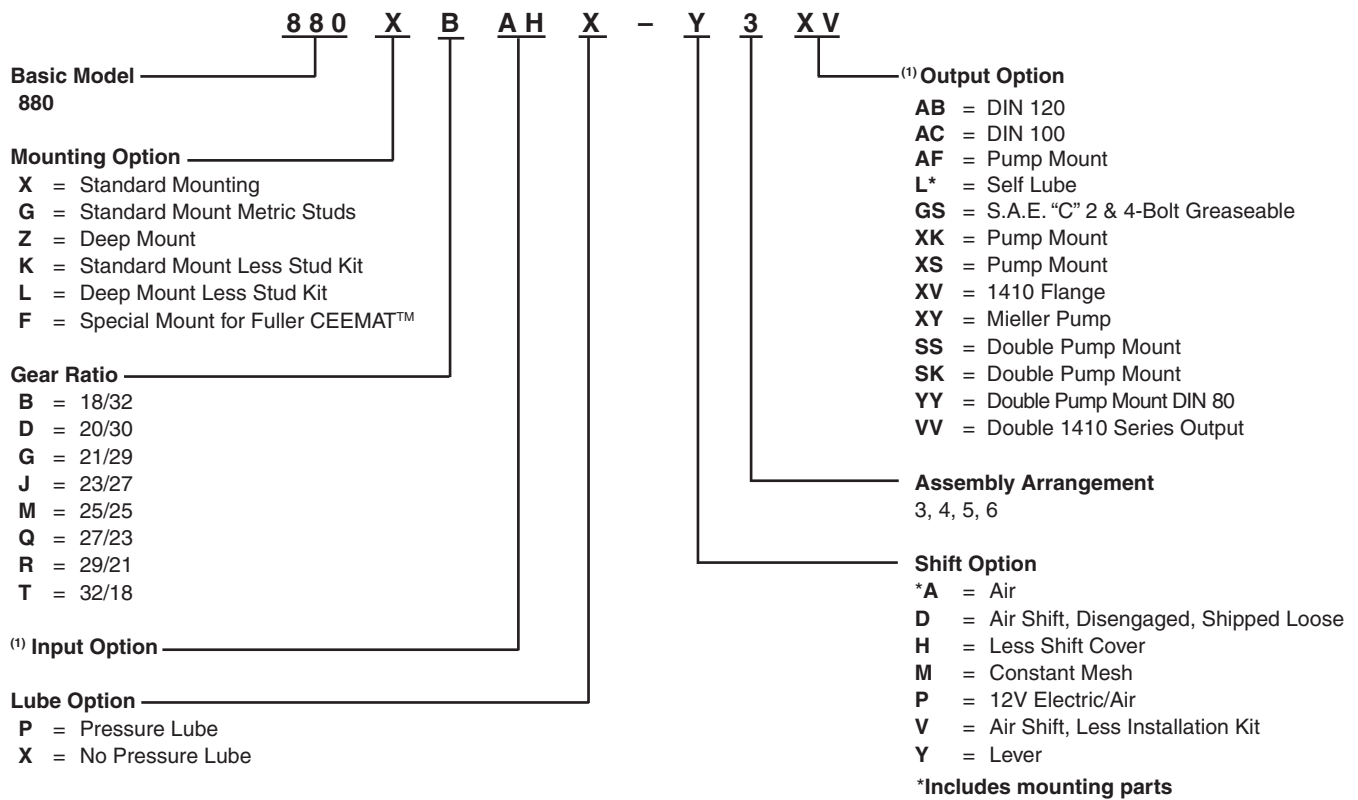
880 X B AH X – Y 3 XV

Basic Model
880

Mounting Option
X = Standard Mounting
G = Standard Mount Metric Studs
Z = Deep Mount
K = Standard Mount Less Stud Kit
L = Deep Mount Less Stud Kit
F = Special Mount for Fuller CEEMAT$^{TM}$

Gear Ratio
B = 18/32
D = 20/30
G = 21/29
J = 23/27
M = 25/25
Q = 27/23
R = 29/21
T = 32/18

$^{(1)}$ Input Option

Lube Option
P = Pressure Lube
X = No Pressure Lube

$^{(1)}$ Output Option
AB = DIN 120
AC = DIN 100
AF = Pump Mount
L* = Self Lube
GS = S.A.E. "C" 2 & 4-Bolt Greaseable
XK = Pump Mount
XS = Pump Mount
XV = 1410 Flange
XY = Mieller Pump
SS = Double Pump Mount
SK = Double Pump Mount
YY = Double Pump Mount DIN 80
VV = Double 1410 Series Output

Assembly Arrangement
3, 4, 5, 6

Shift Option
*A = Air
D = Air Shift, Disengaged, Shipped Loose
H = Less Shift Cover
M = Constant Mesh
P = 12V Electric/Air
V = Air Shift, Less Installation Kit
Y = Lever
*Includes mounting parts